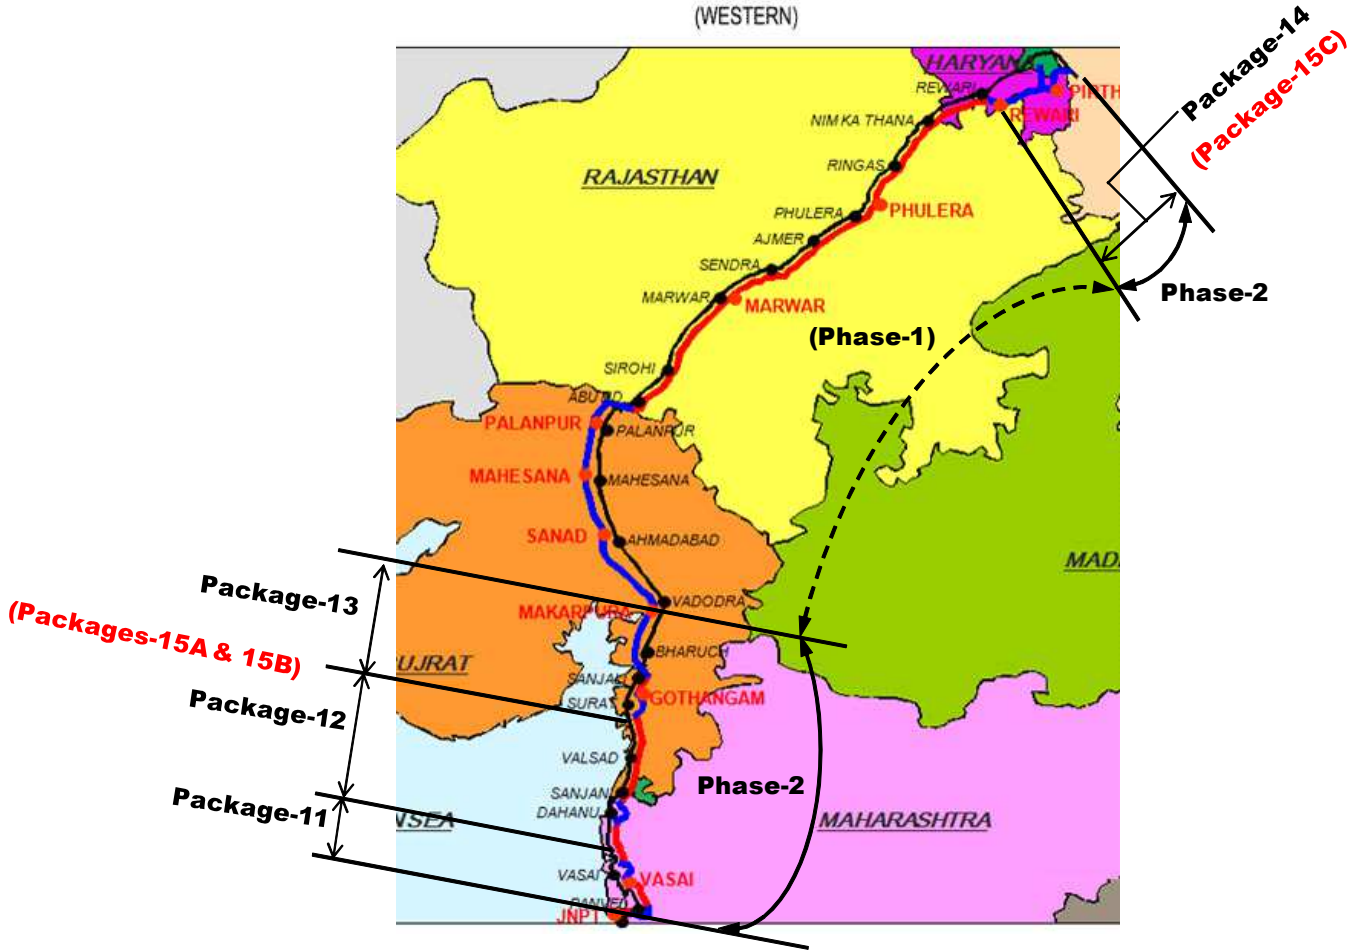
(WESTERN)

HARYAN
REWARI
PIRTH
REWARI
Package-14
(Package-15C)
NIM KA THANA
RINGAS
RAJASTHAN
PHULERA
PHULERA
AJMER
SENDRA
MARWAR
MARWAR
Phase-2
(Phase-1)
SIROHI
ABU RD
PALANPUR
PALANPUR
MAHESANA
MAHESANA
SANAD
AHMADABAD
MAD
Package-13
(Packages-15A & 15B)
VADODRA
MAKARPURA
UJRAT
BHARUCH
SANJAN
SURAT
GOTHANGAM
Package-12
VALSAD
Phase-2
SANJAN
DAHANU
Package-11
NSEA
MAHARASHTRA
VASAI
VASAI
PANVEL
JNPT